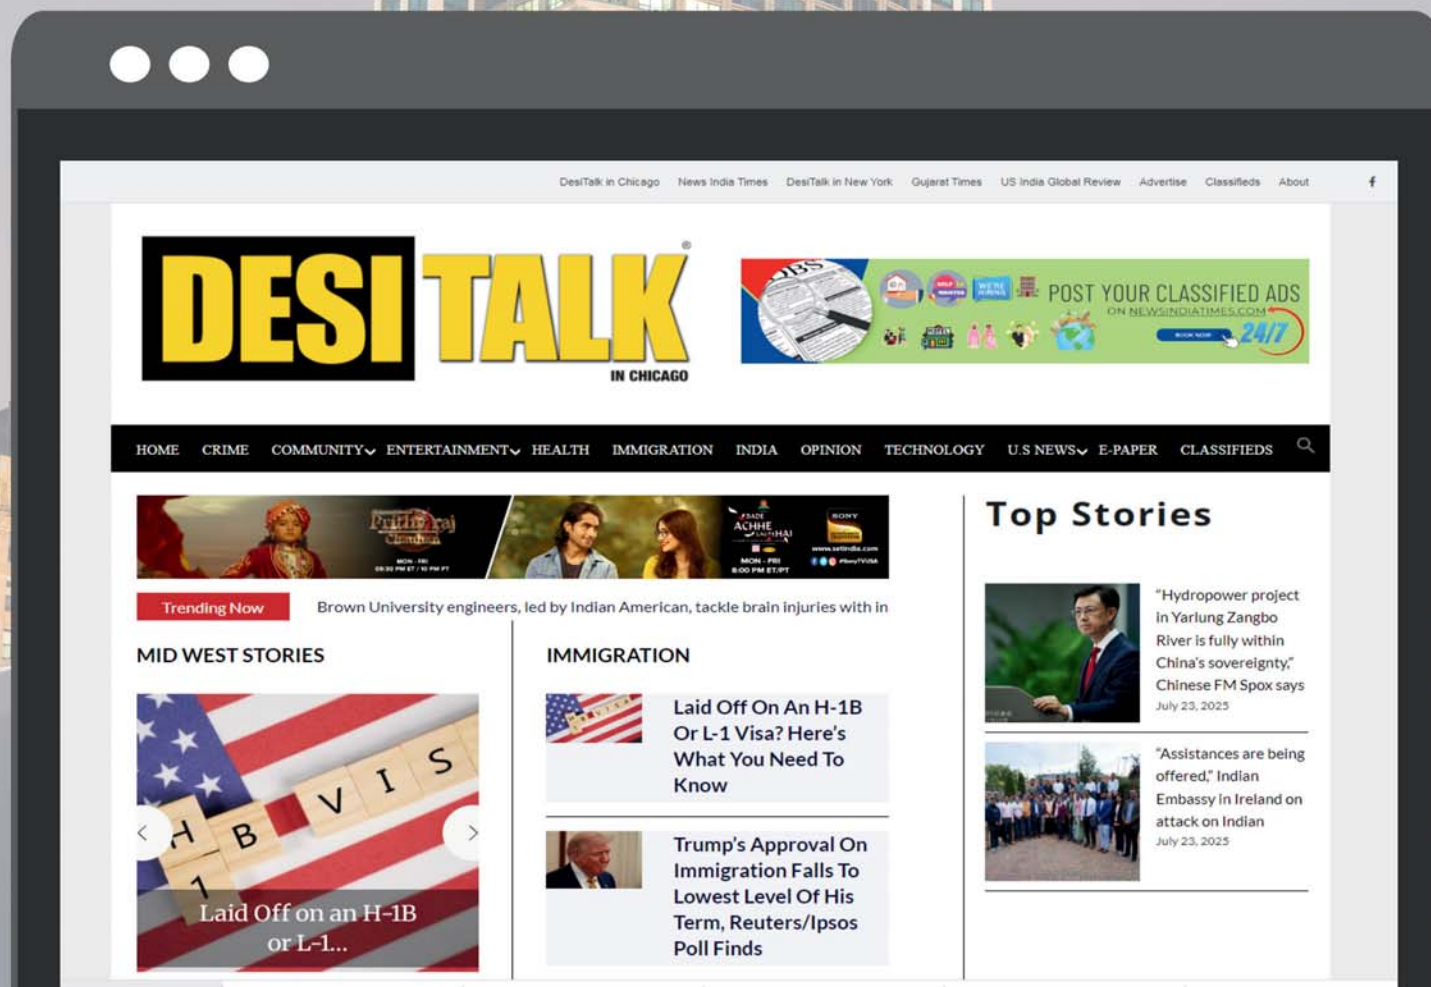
DesiTalk in Chicago News India Times DesiTalk in New York Gujarat Times US India Global Review Advertise Classifieds About

DESI TALK IN CHICAGO

POST YOUR CLASSIFIED ADS ON NEWSINDIATIMES.COM 24/7

HOME CRIME COMMUNITY ENTERTAINMENT HEALTH IMMIGRATION INDIA OPINION TECHNOLOGY U.S NEWS E-PAPER CLASSIFIEDS

Prithviraj Chauhan MON - FRI

BADE ACHHE LAGTE HAI MON - FRI 8:00 PM ET/PT SONY

Trending Now Brown University engineers, led by Indian American, tackle brain injuries with in

MID WEST STORIES

H 1 B V I S

Laid Off on an H-1B or L-1...

IMMIGRATION

Laid Off On An H-1B Or L-1 Visa? Here's What You Need To Know

Trump's Approval On Immigration Falls To Lowest Level Of His Term, Reuters/Ipsos Poll Finds

Top Stories

"Hydropower project in Yarlung Zangbo River is fully within China's sovereignty," Chinese FM Spox says
July 23, 2025

"Assistances are being offered," Indian Embassy in Ireland on attack on Indian
July 23, 2025